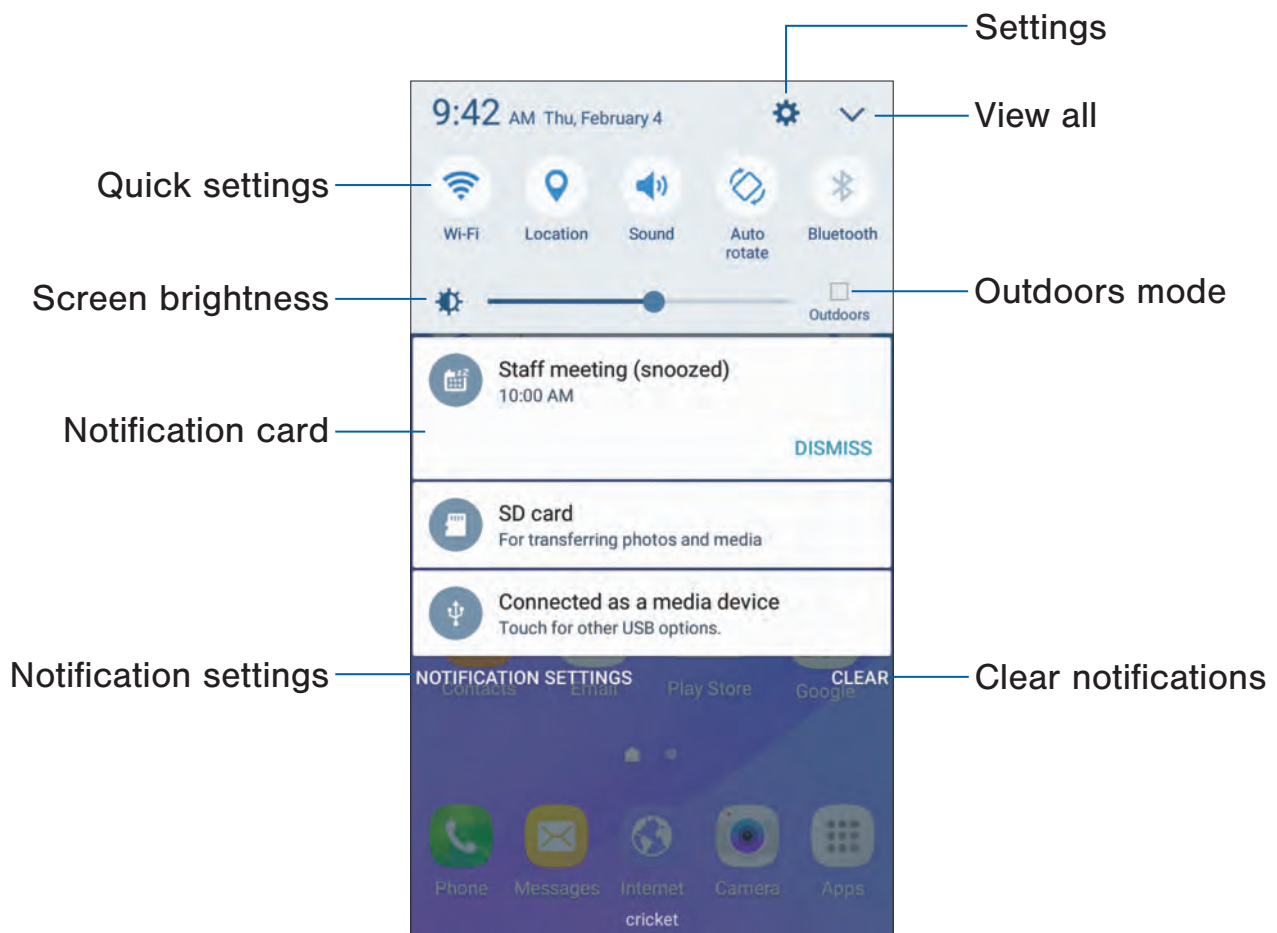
Settings

9:42 AM Thu, February 4

View all

Quick settings

Wi-Fi Location Sound Auto rotate Bluetooth

Screen brightness

Outdoors

Outdoors mode

Staff meeting (snoozed)
10:00 AM

Notification card

DISMISS

SD card
For transferring photos and media

Connected as a media device
Touch for other USB options.

Notification settings

NOTIFICATION SETTINGS

Contacts Email Play Store Google

CLEAR

Clear notifications

Phone Messages Internet Camera Apps

cricket